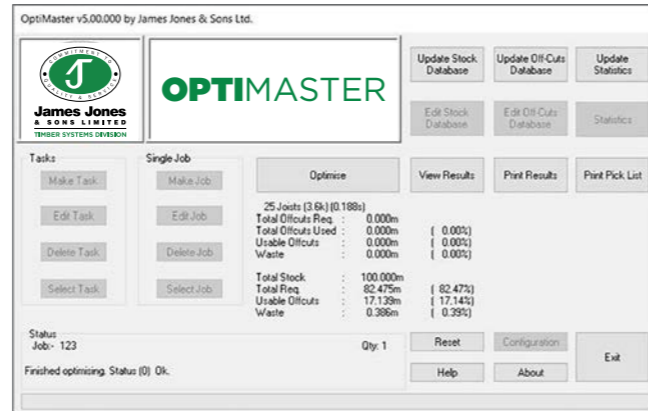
OptiMaster v5.00.000 by James Jones & Sons Ltd.

COMMITMENT TO QUALITY & SERVICE

James Jones & SONS LIMITED

TIMBER SYSTEMS DIVISION

OPTIMASTER

Update Stock Database

Update Off-Cuts Database

Update Statistics

Edit Stock Database

Edit Off-Cuts Database

Statistics

Tasks

Make Task

Edit Task

Delete Task

Select Task

Single Job

Make Job

Edit Job

Delete Job

Select Job

Optimise

View Results

Print Results

Print Pick List

25 Joists (3.6k) (0.188s)

| | | | |
|---|---|---|---|
| Total Offcuts Req. | : | 0.000m | |
| Total Offcuts Used | : | 0.000m | ( 0.00%) |
| Usable Offcuts | : | 0.000m | ( 0.00%) |
| Waste | : | 0.000m | ( 0.00%) |
| Total Stock | : | 100.000m | |
| Total Req. | : | 82.475m | ( 82.47%) |
| Usable Offcuts | : | 17.139m | ( 17.14%) |
| Waste | : | 0.386m | ( 0.39%) |

Status

Job:- 123

Qty: 1

Finished optimising. Status (0) Ok.

Reset

Configuration

Exit

Help

About